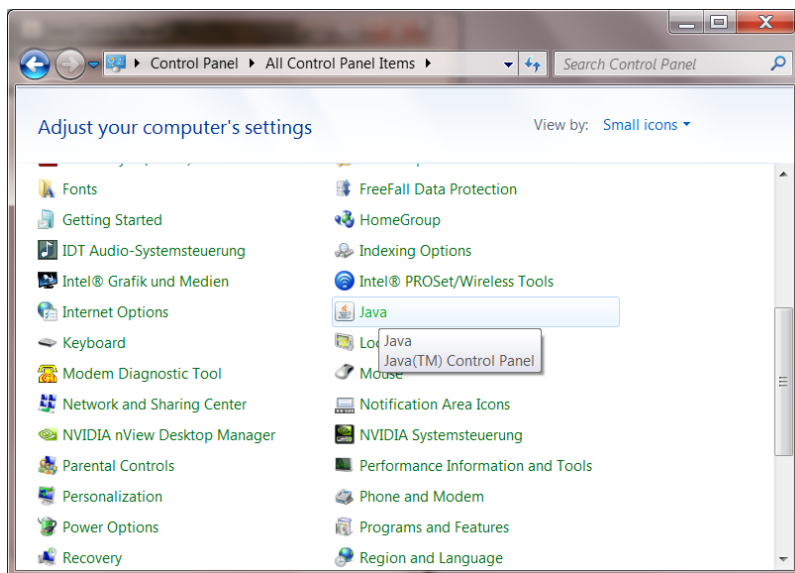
Control Panel ▸ All Control Panel Items ▸

Search Control Panel

Adjust your computer's settings

View by: Small icons

Fonts
Getting Started
IDT Audio-Systemsteuerung
Intel® Grafik und Medien
Internet Options
Keyboard
Modem Diagnostic Tool
Network and Sharing Center
NVIDIA nView Desktop Manager
Parental Controls
Personalization
Power Options
Recovery

FreeFall Data Protection
HomeGroup
Indexing Options
Intel® PROSet/Wireless Tools
Java
Lo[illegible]
Mouse
Notification Area Icons
NVIDIA Systemsteuerung
Performance Information and Tools
Phone and Modem
Programs and Features
Region and Language

Java
Java(TM) Control Panel